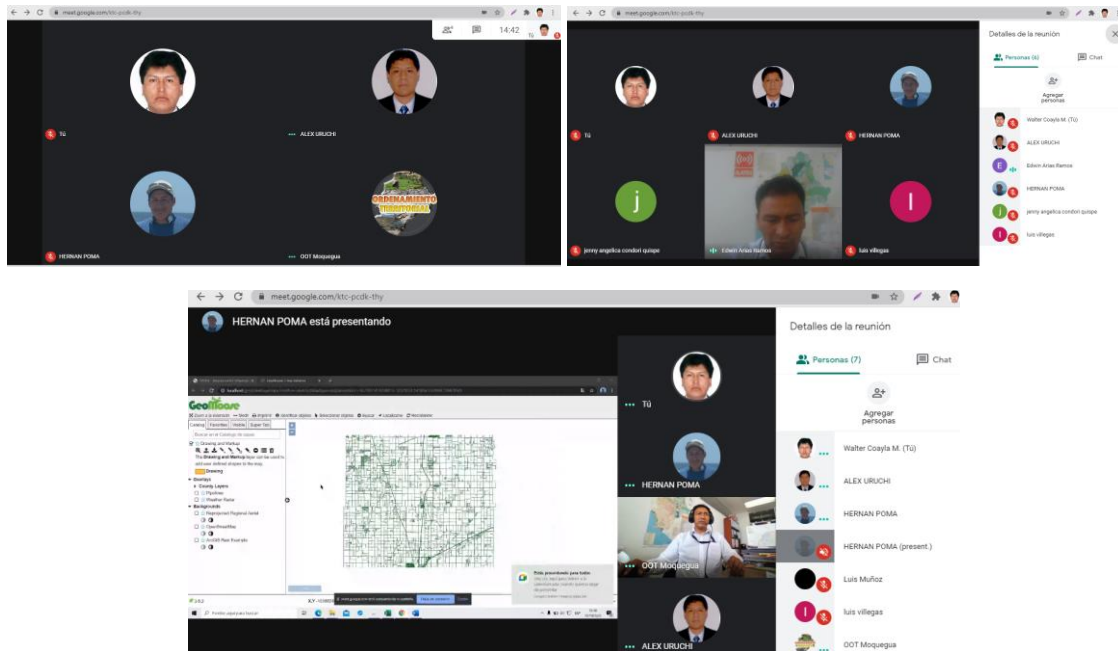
meet.google.com/ktc-pcdk-thy

14:42

Tú

ALEX URUCHI

HERNAN POMA

ORDENAMIENTO TERRITORIAL

OOT Moquegua

meet.google.com/ktc-pcdk-thy

Tú

ALEX URUCHI

HERNAN POMA

j

jenny angelica condori quispe

Edwin Arias Ramos

l

luis villegas

Detalles de la reunión

Personas (6)

Chat

Agregar personas

Walter Coayla M. (Tú)

ALEX URUCHI

Edwin Arias Ramos

HERNAN POMA

jenny angelica condori quispe

luis villegas

meet.google.com/ktc-pcdk-thy

HERNAN POMA está presentando

GeoMoose

Catalog

Drawing and Markup

The Drawing and Markup layer can be used to add user defined shapes to the map.

Drawing

Overlays

County Layers

Pipelines

Weather Radar

Backgrounds

Aerial

OpenStreetMap

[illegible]

Tú

HERNAN POMA

OOT Moquegua

ALEX URUCHI

Detalles de la reunión

Personas (7)

Chat

Agregar personas

Walter Coayla M. (Tú)

ALEX URUCHI

HERNAN POMA

HERNAN POMA (present.)

Luis Muñoz

luis villegas

OOT Moquegua